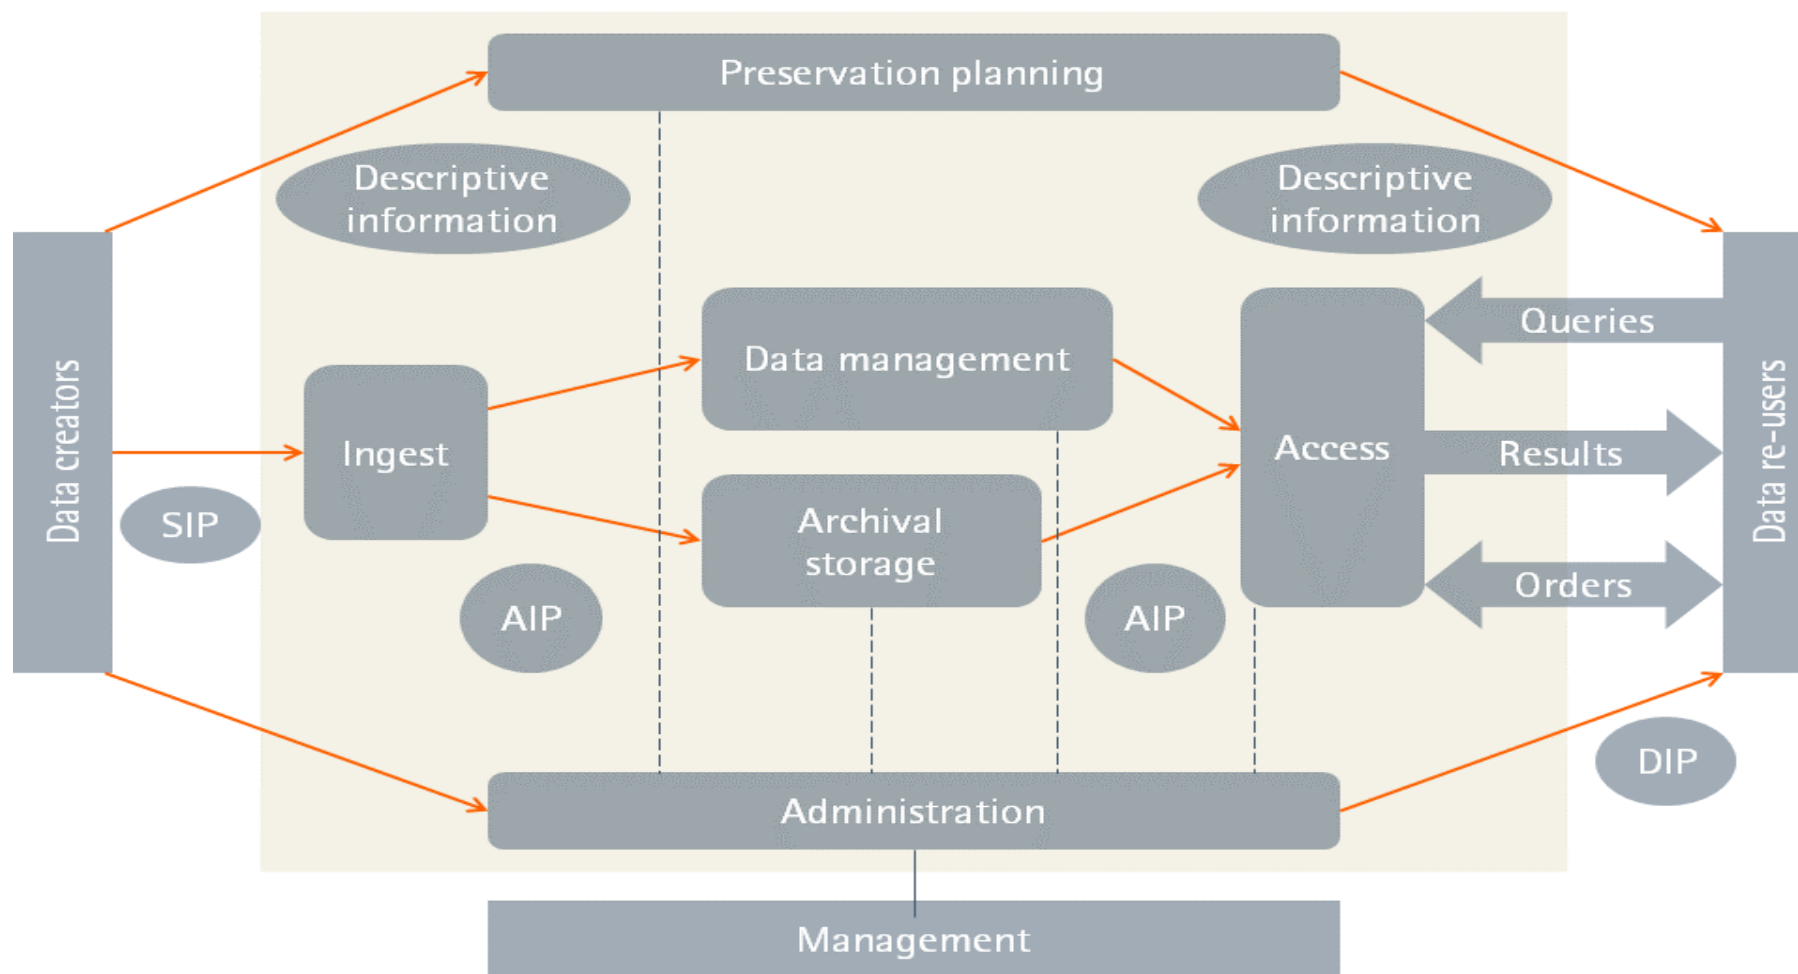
Preservation planning

Descriptive information

Descriptive information

Data creators

SIP

Ingest

Data management

Archival storage

AIP

AIP

Access

Queries

Results

Orders

Data re-users

DIP

Administration

Management